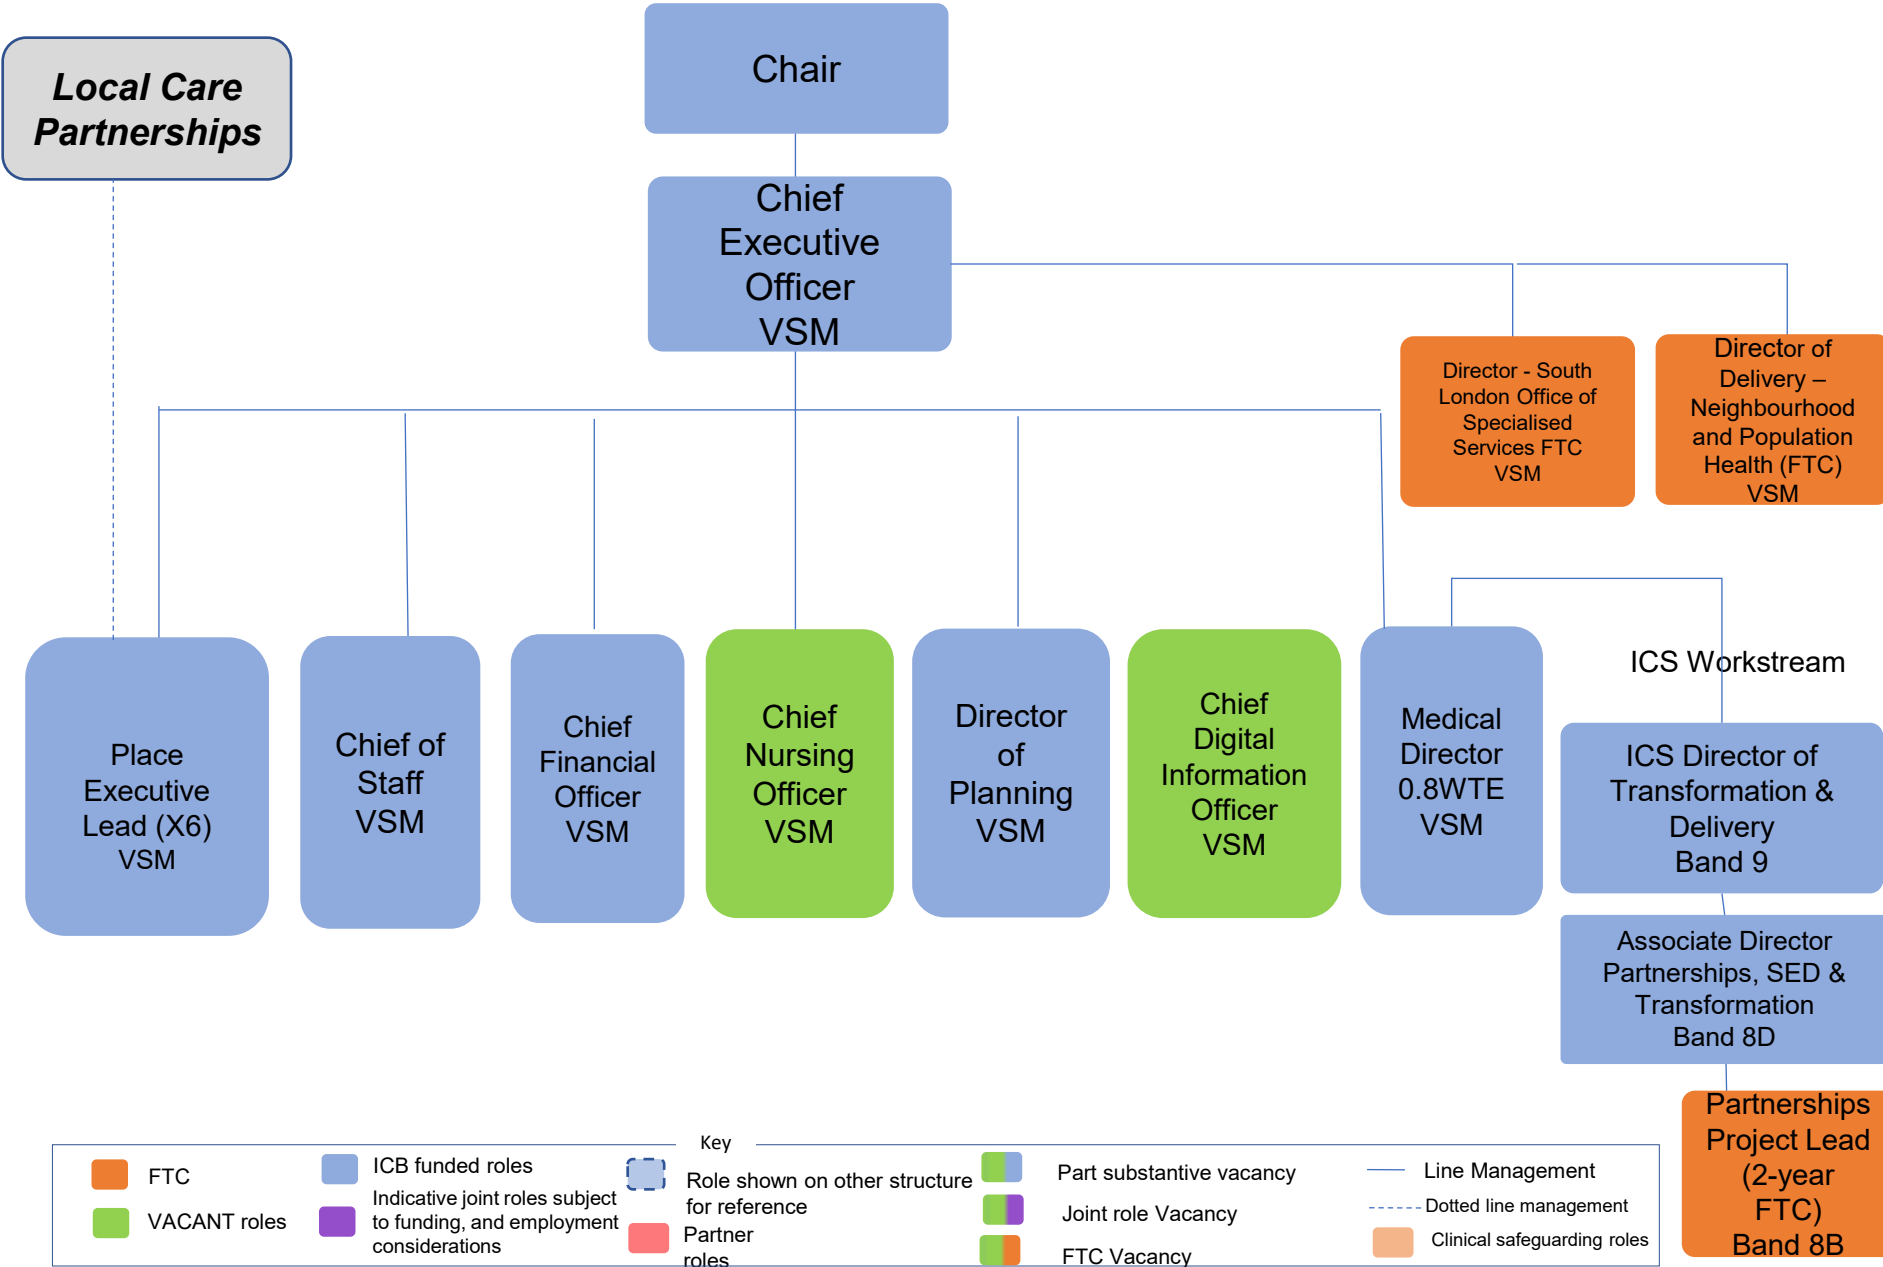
Local Care Partnerships

Chair

Chief Executive Officer VSM

Director - South London Office of Specialised Services FTC VSM

Director of Delivery – Neighbourhood and Population Health (FTC) VSM

ICS Workstream

Place Executive Lead (X6) VSM

Chief of Staff VSM

Chief Financial Officer VSM

Chief Nursing Officer VSM

Director of Planning VSM

Chief Digital Information Officer VSM

Medical Director 0.8WTE VSM

ICS Director of Transformation & Delivery Band 9

Associate Director Partnerships, SED & Transformation Band 8D

Partnerships Project Lead (2-year FTC) Band 8B

Key

FTC

VACANT roles

ICB funded roles

Indicative joint roles subject to funding, and employment considerations

Role shown on other structure for reference

Partner roles

Part substantive vacancy

Joint role Vacancy

FTC Vacancy

Line Management

Dotted line management

Clinical safeguarding roles